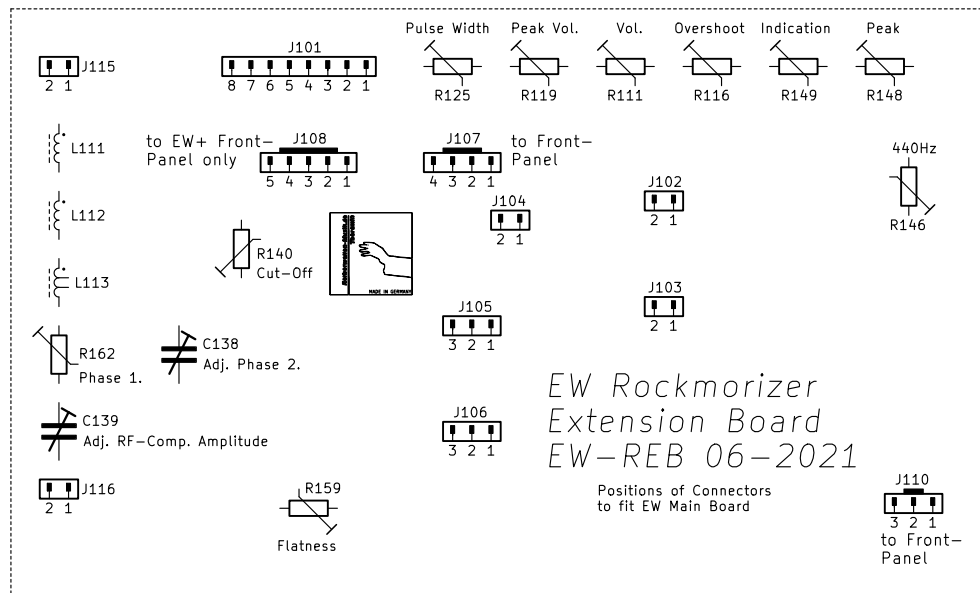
J115
2 1

J101
8 7 6 5 4 3 2 1

Pulse Width
R125

Peak Vol.
R119

Vol.
R111

Overshoot
R116

Indication
R149

Peak
R148

L111

to EW+ Front–Panel only

J108
5 4 3 2 1

J107
4 3 2 1

to Front–Panel

440Hz
R146

J102
2 1

L112

J104
2 1

R140
Cut–Off

MADE IN GERMANY

L113

J103
2 1

J105
3 2 1

R162
Phase 1.

C138
Adj. Phase 2.

EW Rockmorizer
Extension Board
EW–REB 06–2021

C139
Adj. RF–Comp. Amplitude

J106
3 2 1

J116
2 1

R159
Flatness

Positions of Connectors
to fit EW Main Board

J110
3 2 1
to Front–Panel